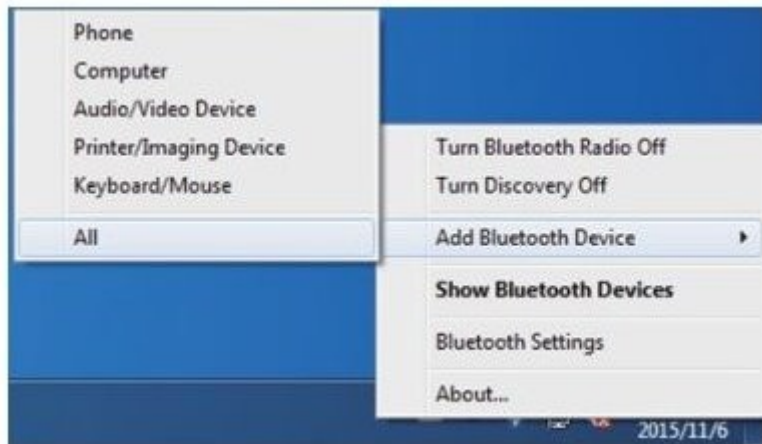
Phone
Computer
Audio/Video Device
Printer/Imaging Device
Keyboard/Mouse
All

Turn Bluetooth Radio Off
Turn Discovery Off
Add Bluetooth Device
Show Bluetooth Devices
Bluetooth Settings
About...

2015/11/6